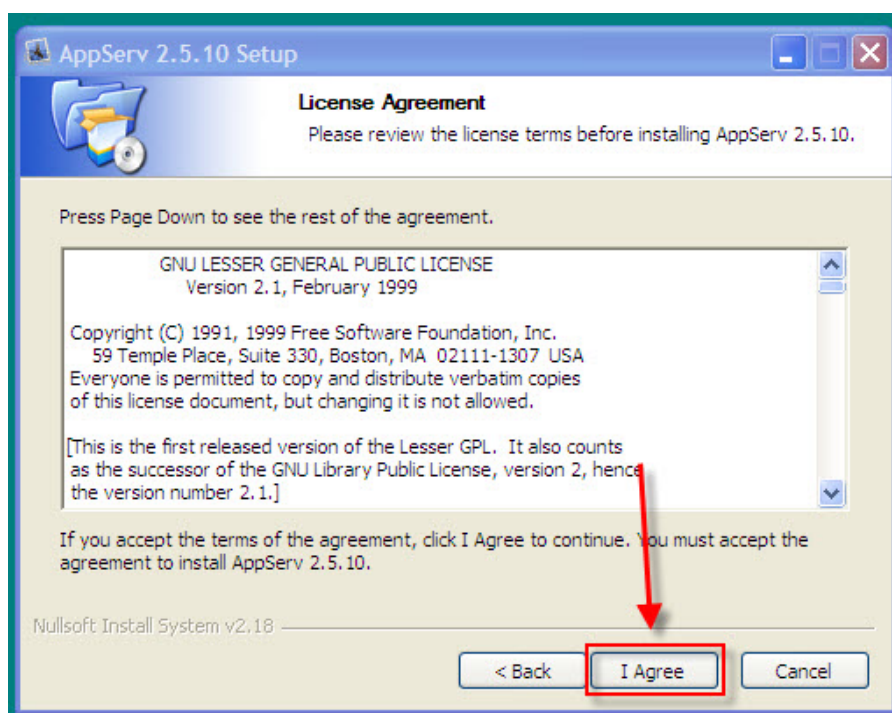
AppServ 2.5.10 Setup

License Agreement

Please review the license terms before installing AppServ 2.5.10.

Press Page Down to see the rest of the agreement.

GNU LESSER GENERAL PUBLIC LICENSE
Version 2.1, February 1999

Copyright (C) 1991, 1999 Free Software Foundation, Inc.
59 Temple Place, Suite 330, Boston, MA 02111-1307 USA
Everyone is permitted to copy and distribute verbatim copies of this license document, but changing it is not allowed.

[This is the first released version of the Lesser GPL. It also counts as the successor of the GNU Library Public License, version 2, hence the version number 2.1.]

If you accept the terms of the agreement, click I Agree to continue. You must accept the agreement to install AppServ 2.5.10.

Nullsoft Install System v2.18

< Back

I Agree

Cancel